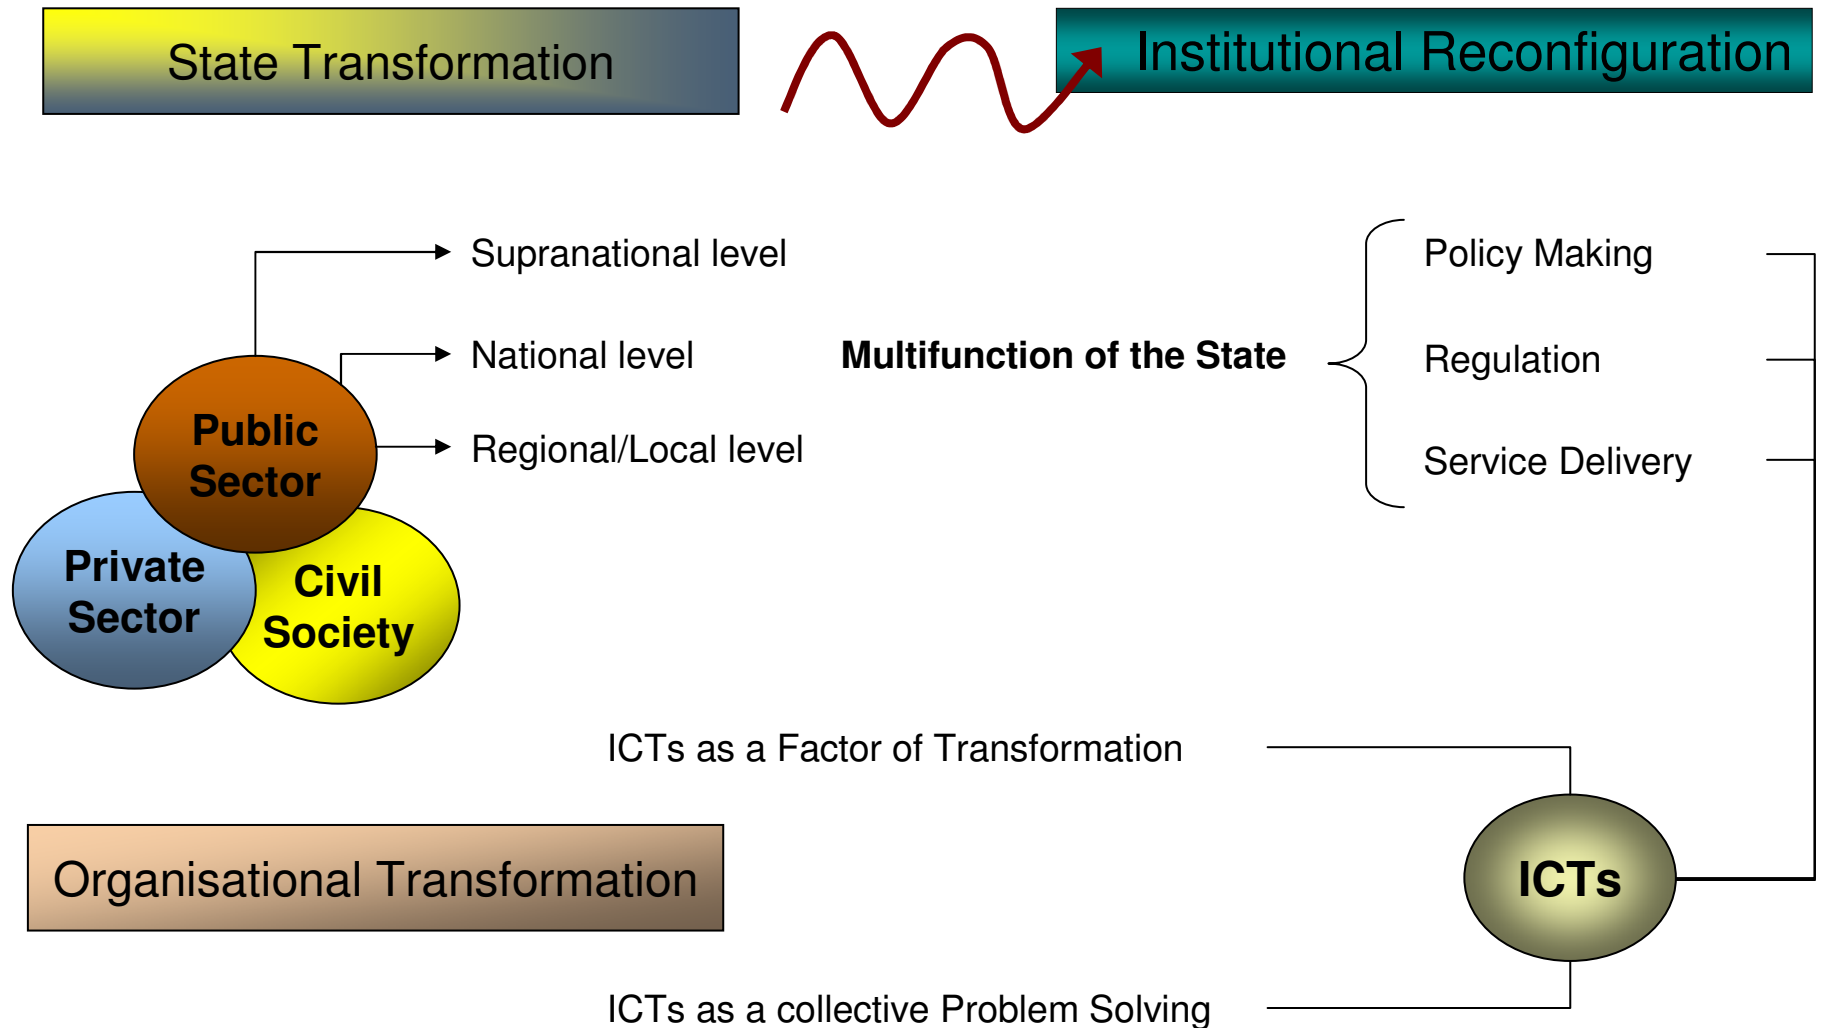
State Transformation

Institutional Reconfiguration

Supranational level

National level

Regional/Local level

Public Sector

Private Sector

Civil Society

Multifunction of the State

Policy Making

Regulation

Service Delivery

ICTs as a Factor of Transformation

Organisational Transformation

ICTs

ICTs as a collective Problem Solving